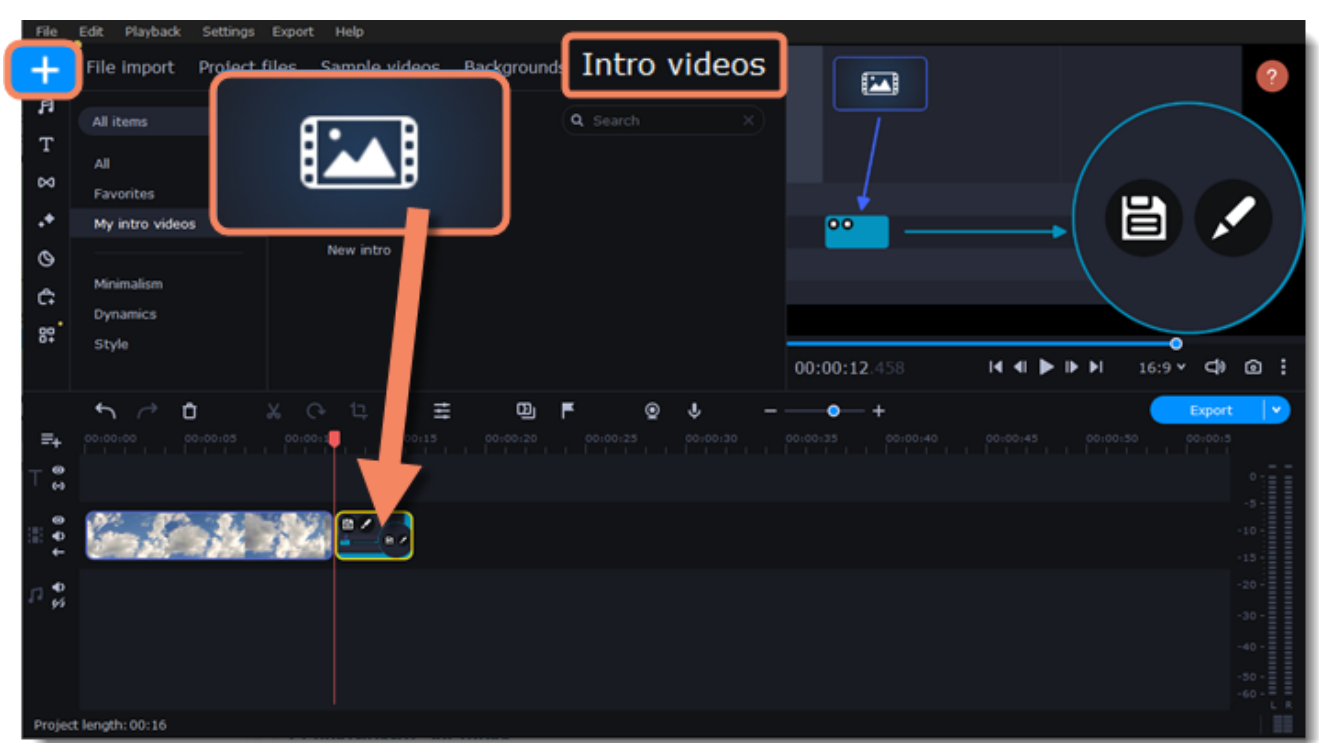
File Edit Playback Settings Export Help

File import Project files Sample videos Backgrounds Intro videos

All items

All
Favorites
My intro videos

Minimalism
Dynamics
Style

Search

New intro

?

00:00:12.458

16:9

Export

00:00:00 00:00:05 00:00:10 00:00:15 00:00:20 00:00:25 00:00:30 00:00:35 00:00:40 00:00:45 00:00:50 00:00:5

0 -5 -10 -15 -20 -30 -40 -50 -60

L R

Project length: 00:16